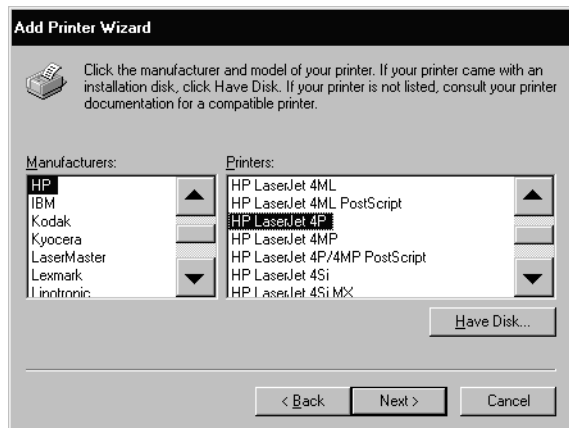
Add Printer Wizard

Click the manufacturer and model of your printer. If your printer came with an installation disk, click Have Disk. If your printer is not listed, consult your printer documentation for a compatible printer.

Manufacturers:
HP
IBM
Kodak
Kyocera
LaserMaster
Lexmark
Linotronic

Printers:
HP LaserJet 4ML
HP LaserJet 4ML PostScript
HP LaserJet 4P
HP LaserJet 4MP
HP LaserJet 4P/4MP PostScript
HP LaserJet 4Si
HP LaserJet 4Si MX

Have Disk...

< Back
Next >
Cancel